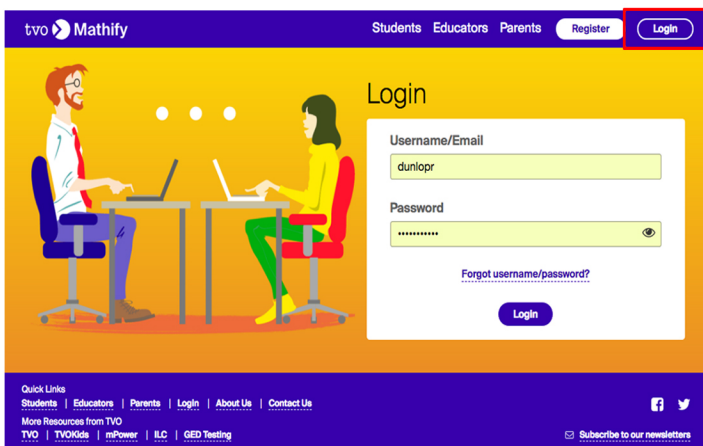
tvo Mathify

Students Educators Parents Register Login

Login

Username/Email

dunlopr

Password

••••••••••••

Forgot username/password?

Login

Quick Links

Students | Educators | Parents | Login | About Us | Contact Us

More Resources from TVO

TVO | TVOKids | mPower | ILC | GED Testing

Subscribe to our newsletters